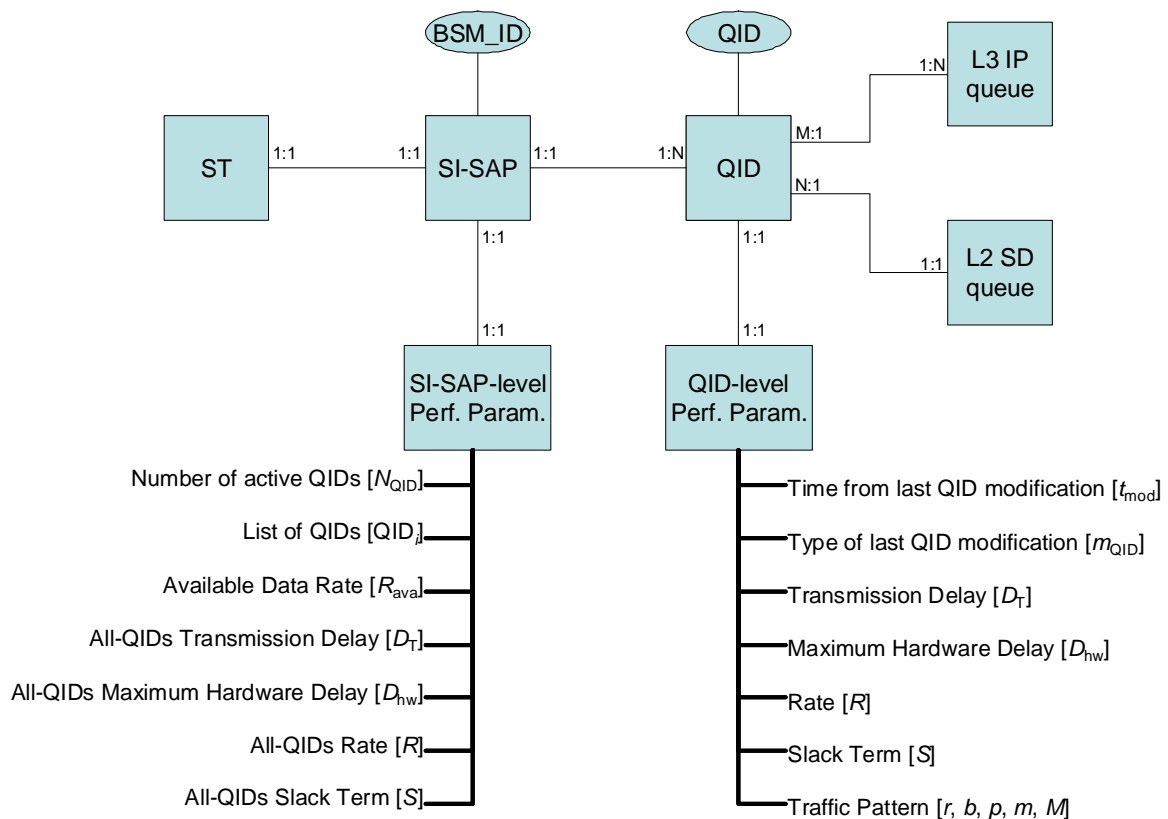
BSM_ID

QID

L3 IP queue

1:N

M:1

ST

1:1

1:1

SI-SAP

1:1

1:N

QID

N:1

L2 SD queue

1:1

1:1

1:1

1:1

1:1

SI-SAP-level Perf. Param.

QID-level Perf. Param.

Number of active QIDs [$N_{\text{QID}}$]

List of QIDs [$\text{QID}_i$]

Available Data Rate [$R_{\text{ava}}$]

All-QIDs Transmission Delay [$D_{\text{T}}$]

All-QIDs Maximum Hardware Delay [$D_{\text{hw}}$]

All-QIDs Rate [$R$]

All-QIDs Slack Term [$S$]

Time from last QID modification [$t_{\text{mod}}$]

Type of last QID modification [$m_{\text{QID}}$]

Transmission Delay [$D_{\text{T}}$]

Maximum Hardware Delay [$D_{\text{hw}}$]

Rate [$R$]

Slack Term [$S$]

Traffic Pattern [$r$, $b$, $p$, $m$, $M$]